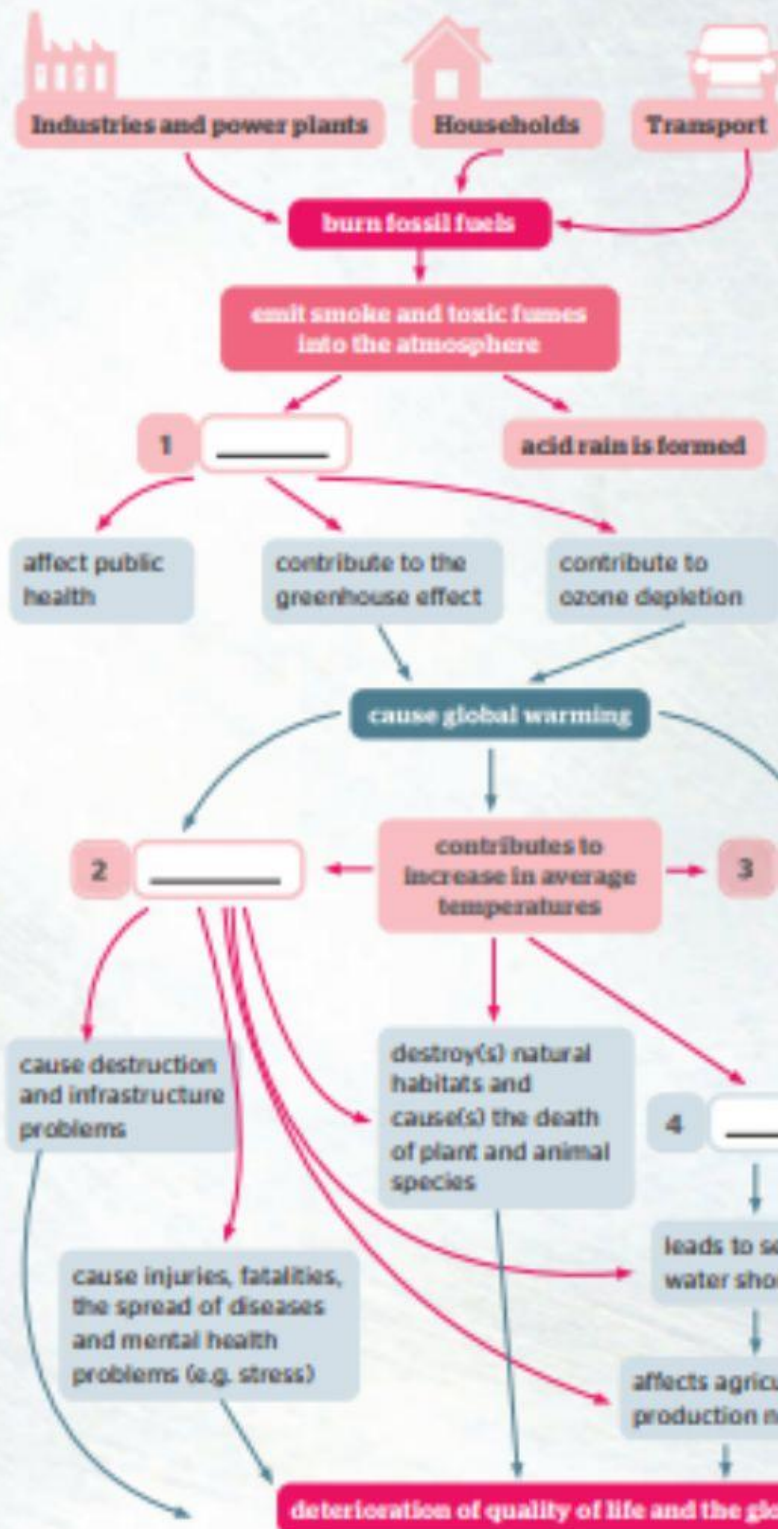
Industries and power plants

Households

Transport

burn fossil fuels

emit smoke and toxic fumes into the atmosphere

1 ______

acid rain is formed

affect public health

contribute to the greenhouse effect

contribute to ozone depletion

cause global warming

2 ______

contributes to increase in average temperatures

3

cause destruction and infrastructure problems

destroy(s) natural habitats and cause(s) the death of plant and animal species

4 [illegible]

cause injuries, fatalities, the spread of diseases and mental health problems (e.g. stress)

leads to se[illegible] water sho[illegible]

affects agricu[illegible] production n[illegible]

deterioration of quality of life and the gl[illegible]